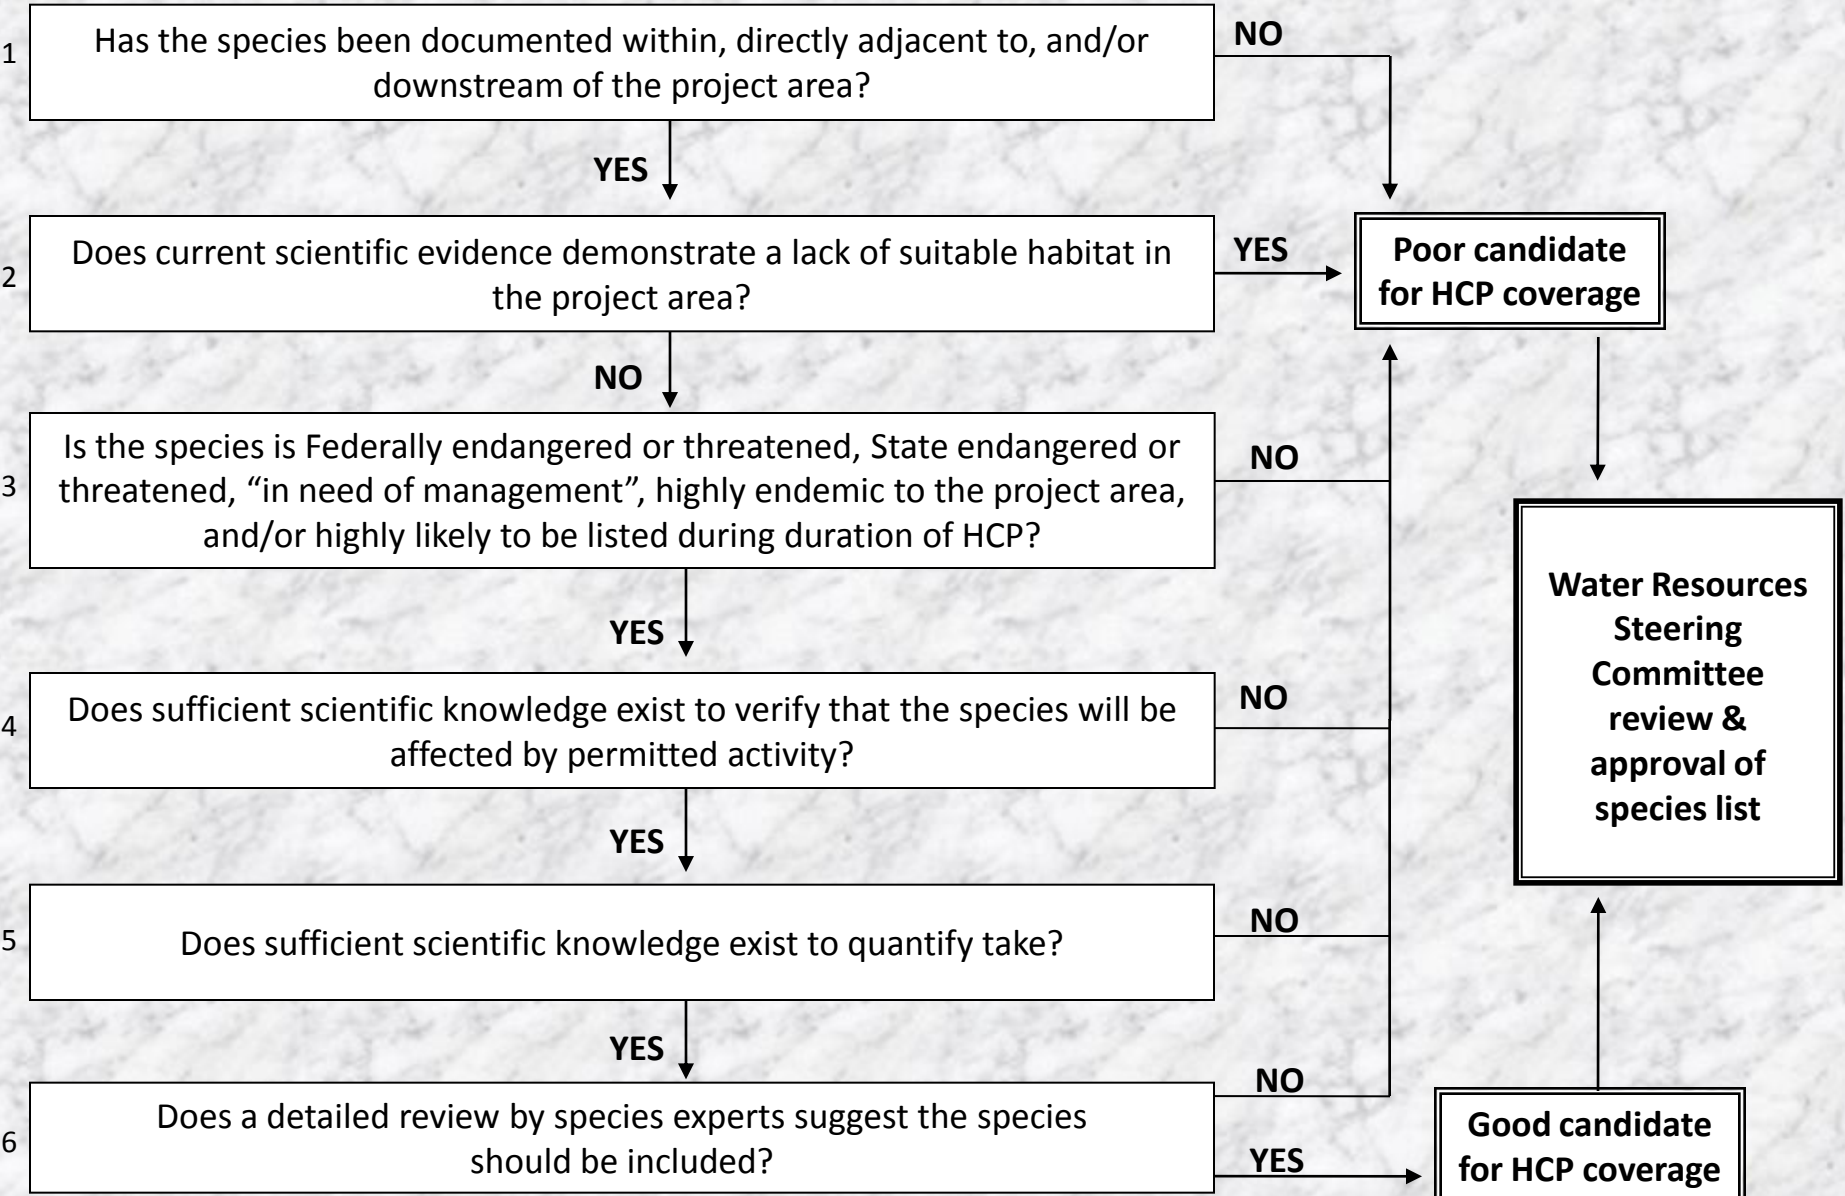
1 Has the species been documented within, directly adjacent to, and/or downstream of the project area?

NO

YES

2 Does current scientific evidence demonstrate a lack of suitable habitat in the project area?

YES

Poor candidate for HCP coverage

NO

3 Is the species is Federally endangered or threatened, State endangered or threatened, "in need of management", highly endemic to the project area, and/or highly likely to be listed during duration of HCP?

NO

YES

Water Resources Steering Committee review & approval of species list

4 Does sufficient scientific knowledge exist to verify that the species will be affected by permitted activity?

NO

YES

5 Does sufficient scientific knowledge exist to quantify take?

NO

YES

NO

6 Does a detailed review by species experts suggest the species should be included?

YES

Good candidate for HCP coverage